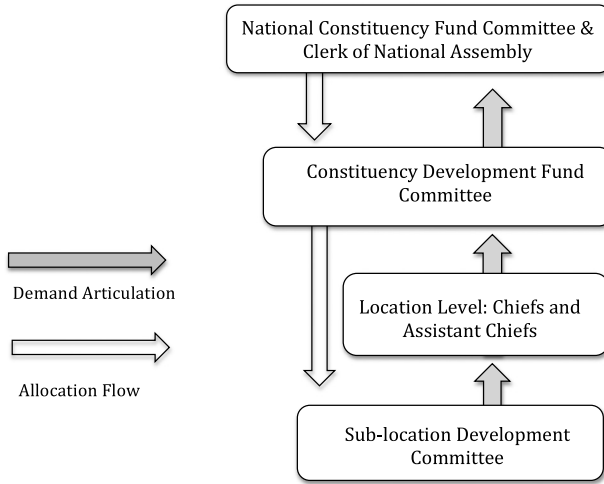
National Constituency Fund Committee & Clerk of National Assembly

Constituency Development Fund Committee

Demand Articulation

Location Level: Chiefs and Assistant Chiefs

Allocation Flow

Sub-location Development Committee